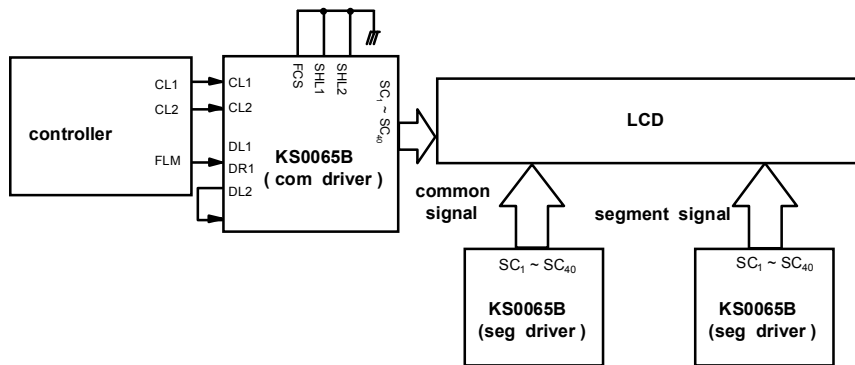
controller

CL1
CL2
FLM

CL1
CL2
DL1
DR1
DL2

FCS
SHL1
SHL2

$SC_1 \sim SC_{40}$

KS0065B
( com driver )

LCD

common signal

segment signal

$SC_1 \sim SC_{40}$

KS0065B
(seg driver )

$SC_1 \sim SC_{40}$

KS0065B
(seg driver )